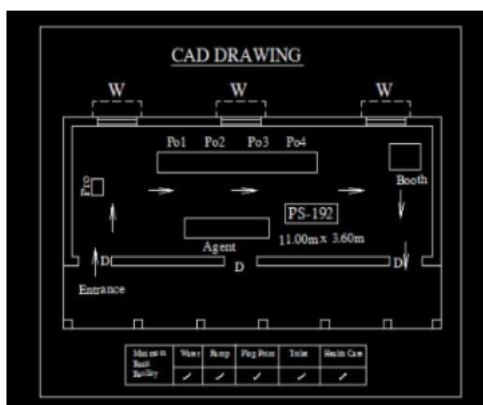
CAD DRAWING

W
W
W

Po1 Po2 Po3 Po4

Pro

Booth

PS-192

11.00m x 3.60m

Agent

D
D
D

Entrance

| Mountain Rest Facility | Water | Ramp | Plug Point | Toilet | Health Care |
|---|---|---|---|---|---|
| | ✓ | ✓ | ✓ | ✓ | ✓ |